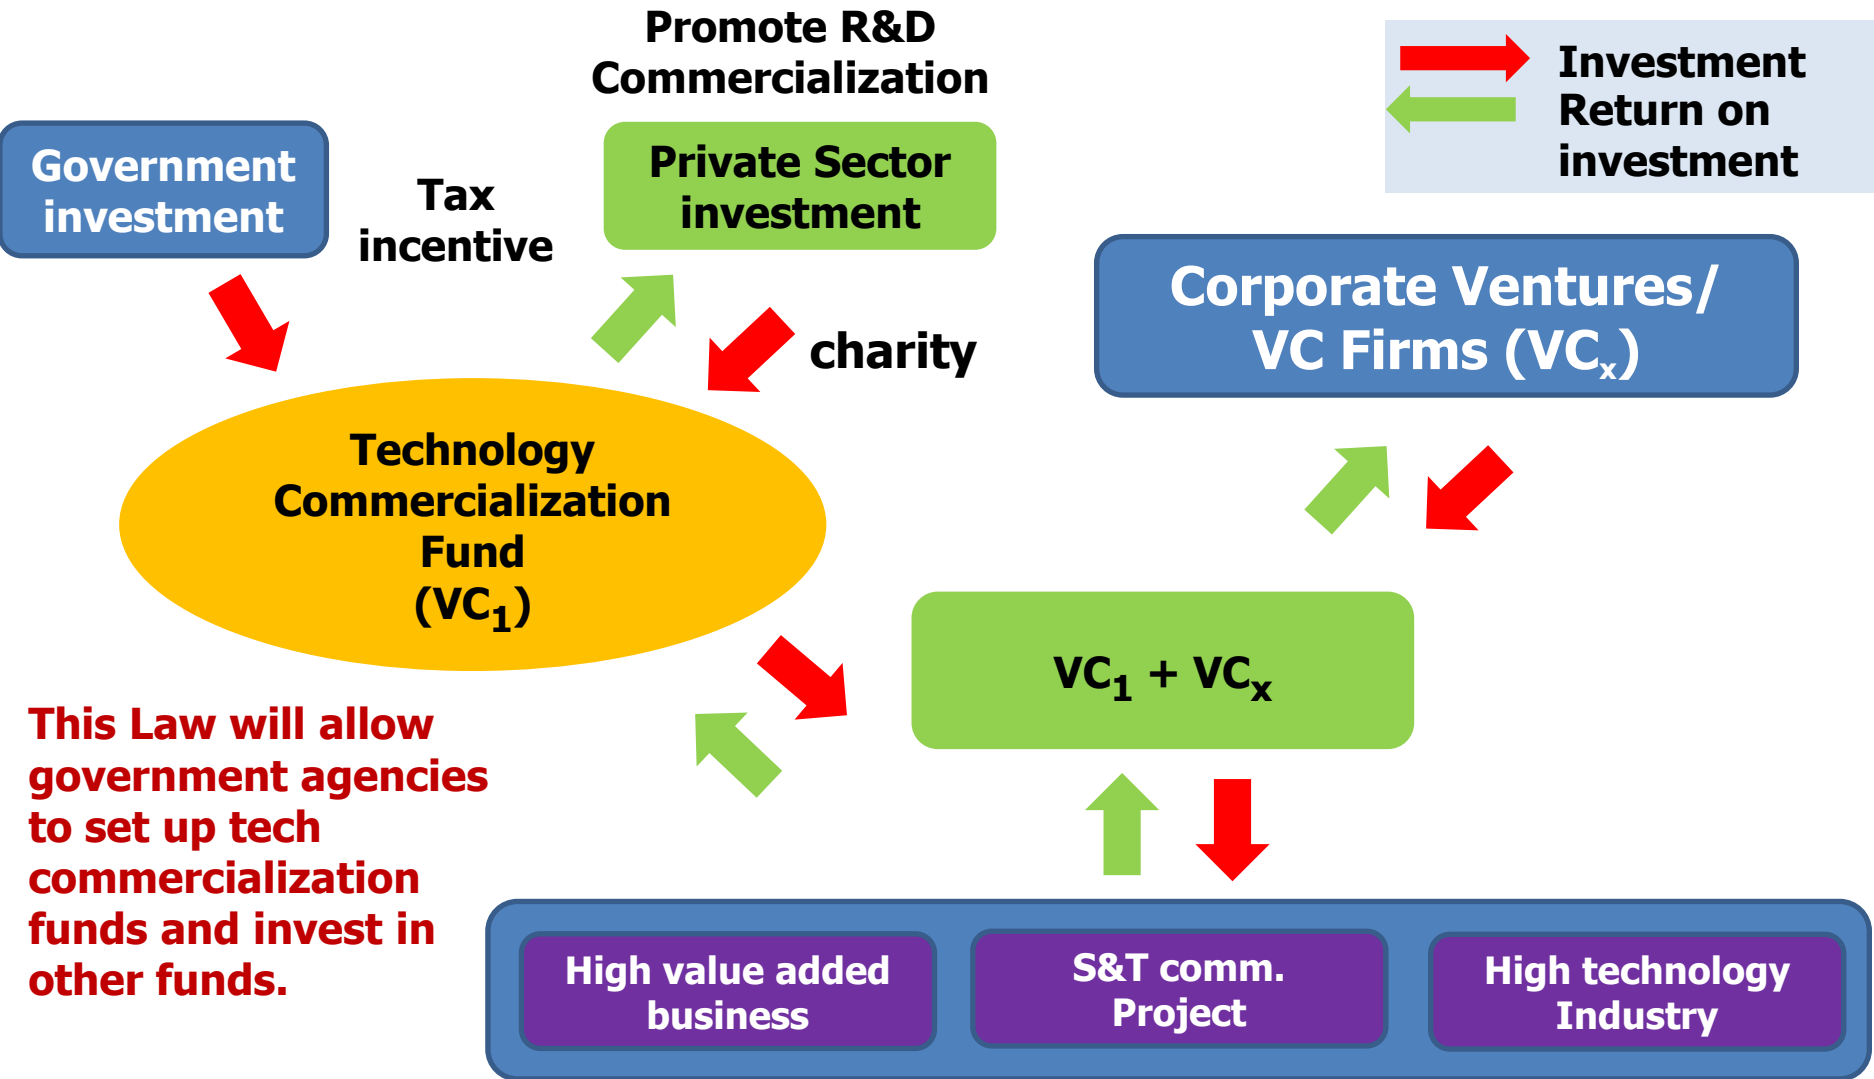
Promote R&D Commercialization

Investment
Return on investment

Government investment

Tax incentive

Private Sector investment

charity

Corporate Ventures/ VC Firms ($VC_x$)

Technology Commercialization Fund ($VC_1$)

$VC_1$ + $VC_x$

This Law will allow government agencies to set up tech commercialization funds and invest in other funds.

High value added business

S&T comm. Project

High technology Industry